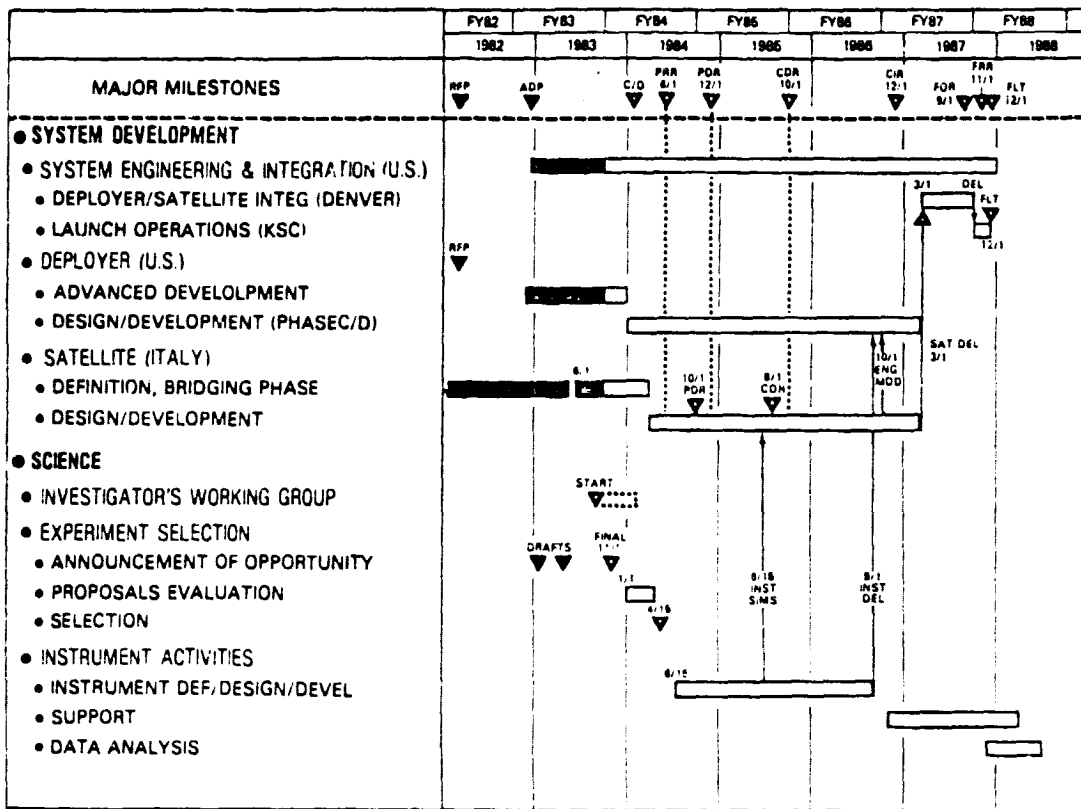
| | FY82 | FY83 | FY84 | FY85 | FY86 | FY87 | FY88 |
|---|---|---|---|---|---|---|---|
| | 1982 | 1983 | 1984 | 1985 | 1986 | 1987 | 1988 |

MAJOR MILESTONES

RFP ADP C/O PRR 6/1 PDR 12/1 CDR 10/1 CIR 12/1 FOR 9/1 FRR 11/1 FLT 12/1

● SYSTEM DEVELOPMENT
● SYSTEM ENGINEERING & INTEGRATION (U.S.)
● DEPLOYER/SATELLITE INTEG (DENVER)
3/1 DEL
● LAUNCH OPERATIONS (KSC)
FLT 12/1
RFP
● DEPLOYER (U.S.)
● ADVANCED DEVELOLPMENT
● DESIGN/DEVELOPMENT (PHASEC/D)
SAT DEL 3/1
● SATELLITE (ITALY)
10/1 ENG MOD
● DEFINITION, BRIDGING PHASE
6/1
10/1 PDR
8/1 CDR
● DESIGN/DEVELOPMENT
● SCIENCE
● INVESTIGATOR'S WORKING GROUP
START
● EXPERIMENT SELECTION
● ANNOUNCEMENT OF OPPORTUNITY
DRAFTS
FINAL 1/1
● PROPOSALS EVALUATION
1/1
8/15 INST SIMS
8/1 INST DEL
● SELECTION
4/15
● INSTRUMENT ACTIVITIES
● INSTRUMENT DEF/DESIGN/DEVEL
6/15
● SUPPORT
● DATA ANALYSIS